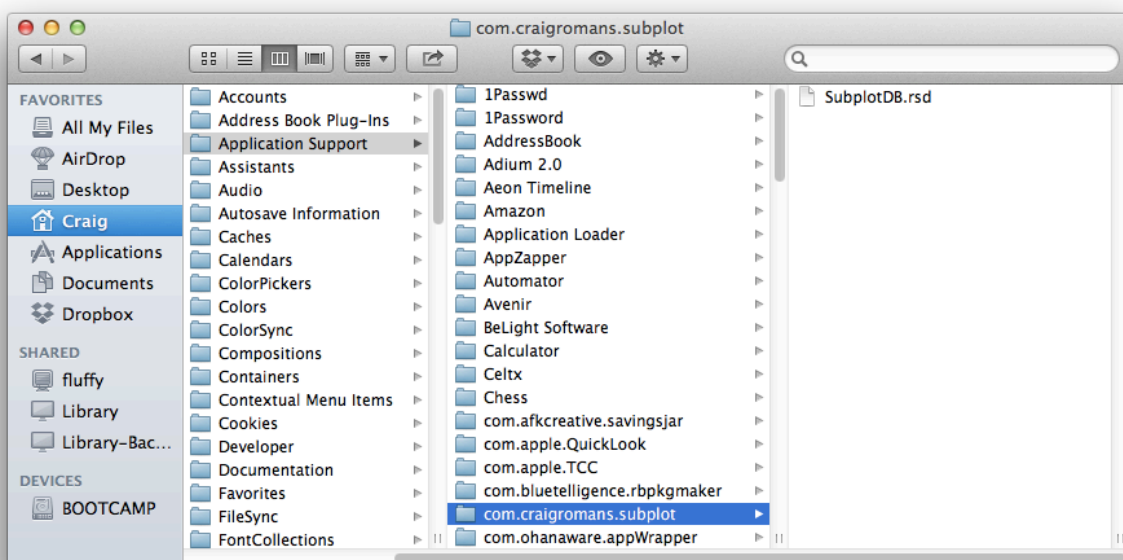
com.craigromans.subplot

FAVORITES
All My Files
AirDrop
Desktop
Craig
Applications
Documents
Dropbox

SHARED
fluffy
Library
Library-Bac...

DEVICES
BOOTCAMP

Accounts
Address Book Plug-Ins
Application Support
Assistants
Audio
Autosave Information
Caches
Calendars
ColorPickers
Colors
ColorSync
Compositions
Containers
Contextual Menu Items
Cookies
Developer
Documentation
Favorites
FileSync
FontCollections

1Passwd
1Password
AddressBook
Adium 2.0
Aeon Timeline
Amazon
Application Loader
AppZapper
Automator
Avenir
BeLight Software
Calculator
Celtx
Chess
com.afkcreative.savingsjar
com.apple.QuickLook
com.apple.TCC
com.bluetelligence.rbpkgmaker
com.craigromans.subplot
com.ohanaware.appWrapper

SubplotDB.rsd